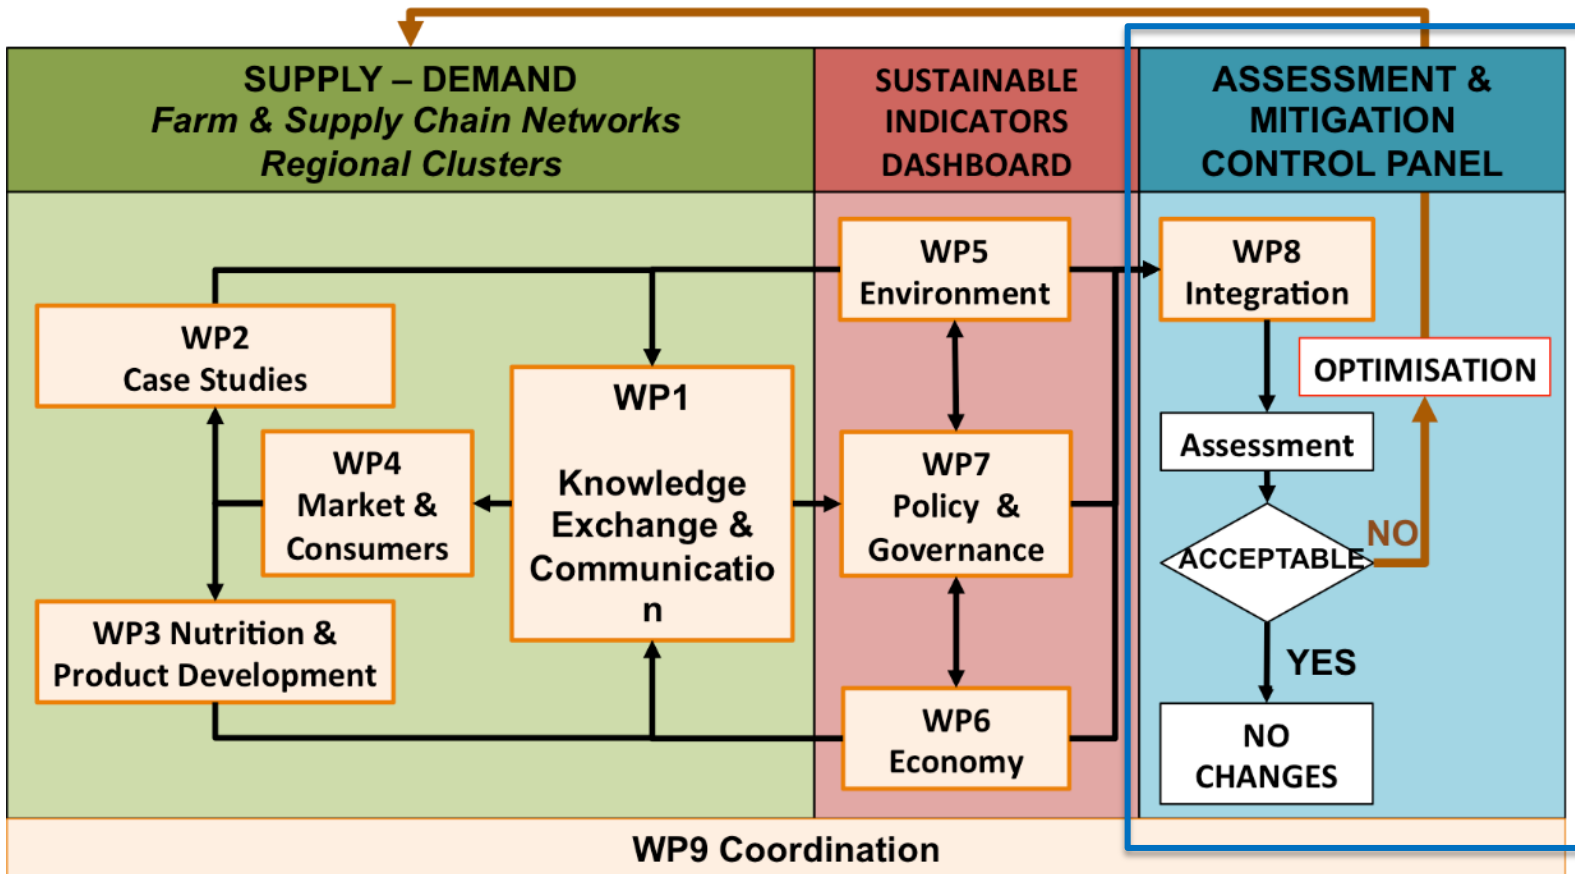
SUPPLY – DEMAND
*Farm & Supply Chain Networks*
*Regional Clusters*

SUSTAINABLE INDICATORS DASHBOARD

ASSESSMENT & MITIGATION CONTROL PANEL

WP2
Case Studies

WP4
Market & Consumers

WP3 Nutrition & Product Development

WP1

Knowledge Exchange & Communicatio n

WP5
Environment

WP7
Policy & Governance

WP6
Economy

WP8
Integration

OPTIMISATION

Assessment

ACCEPTABLE

NO

YES

NO CHANGES

WP9 Coordination